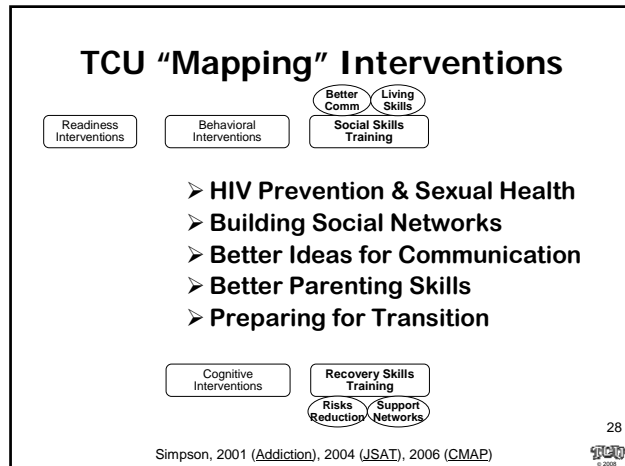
TCU "Mapping" Interventions

Better Comm

Living Skills

Readiness Interventions

Behavioral Interventions

Social Skills Training

➢ HIV Prevention & Sexual Health
➢ Building Social Networks
➢ Better Ideas for Communication
➢ Better Parenting Skills
➢ Preparing for Transition

Cognitive Interventions

Recovery Skills Training

Risks Reduction

Support Networks

28

Simpson, 2001 (Addiction), 2004 (JSAT), 2006 (CMAP)

TCU © 2008